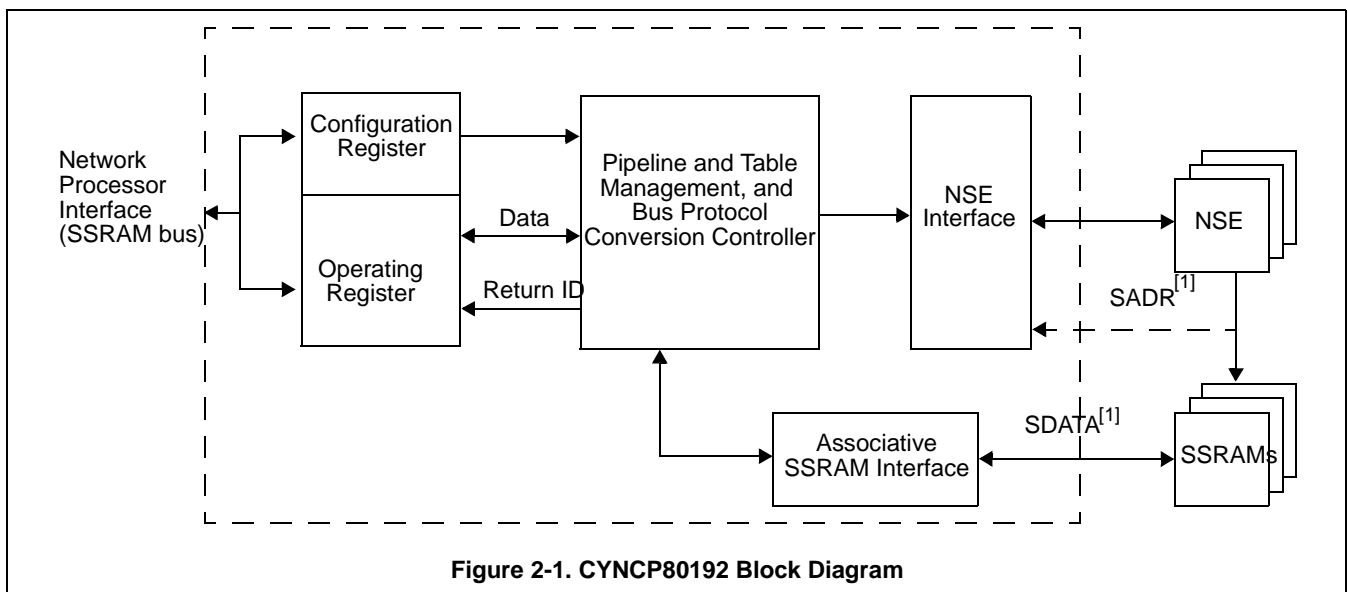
Network Processor Interface (SSRAM bus)

Configuration Register

Operating Register

Data

Return ID

Pipeline and Table Management, and Bus Protocol Conversion Controller

NSE Interface

NSE

SADR$^{[1]}$

SDATA$^{[1]}$

Associative SSRAM Interface

SSRAMs

Figure 2-1. CYNCP80192 Block Diagram